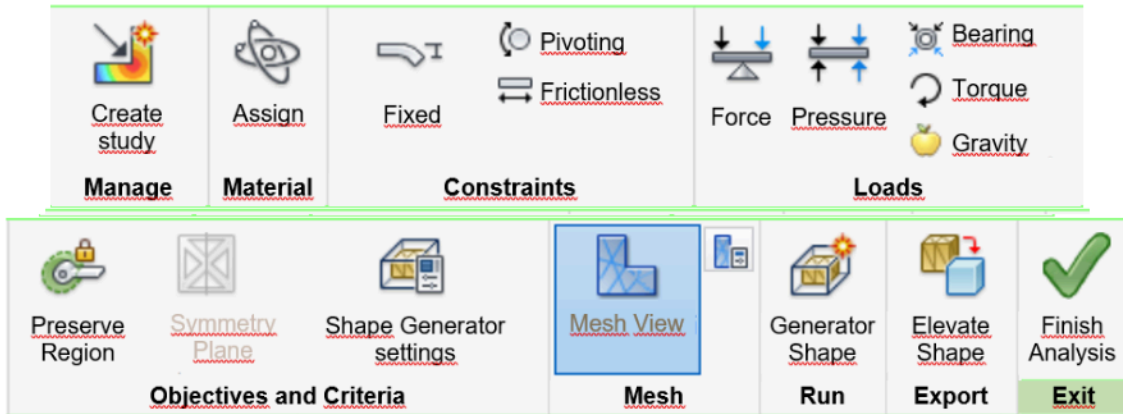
Create study
Manage

Assign
Material

Fixed
Pivoting
Frictionless
Constraints

Force
Pressure
Bearing
Torque
Gravity
Loads

Preserve Region
Symmetry Plane
Shape Generator settings
Objectives and Criteria

Mesh View
Mesh

Generator Shape
Run

Elevate Shape
Export

Finish Analysis
Exit